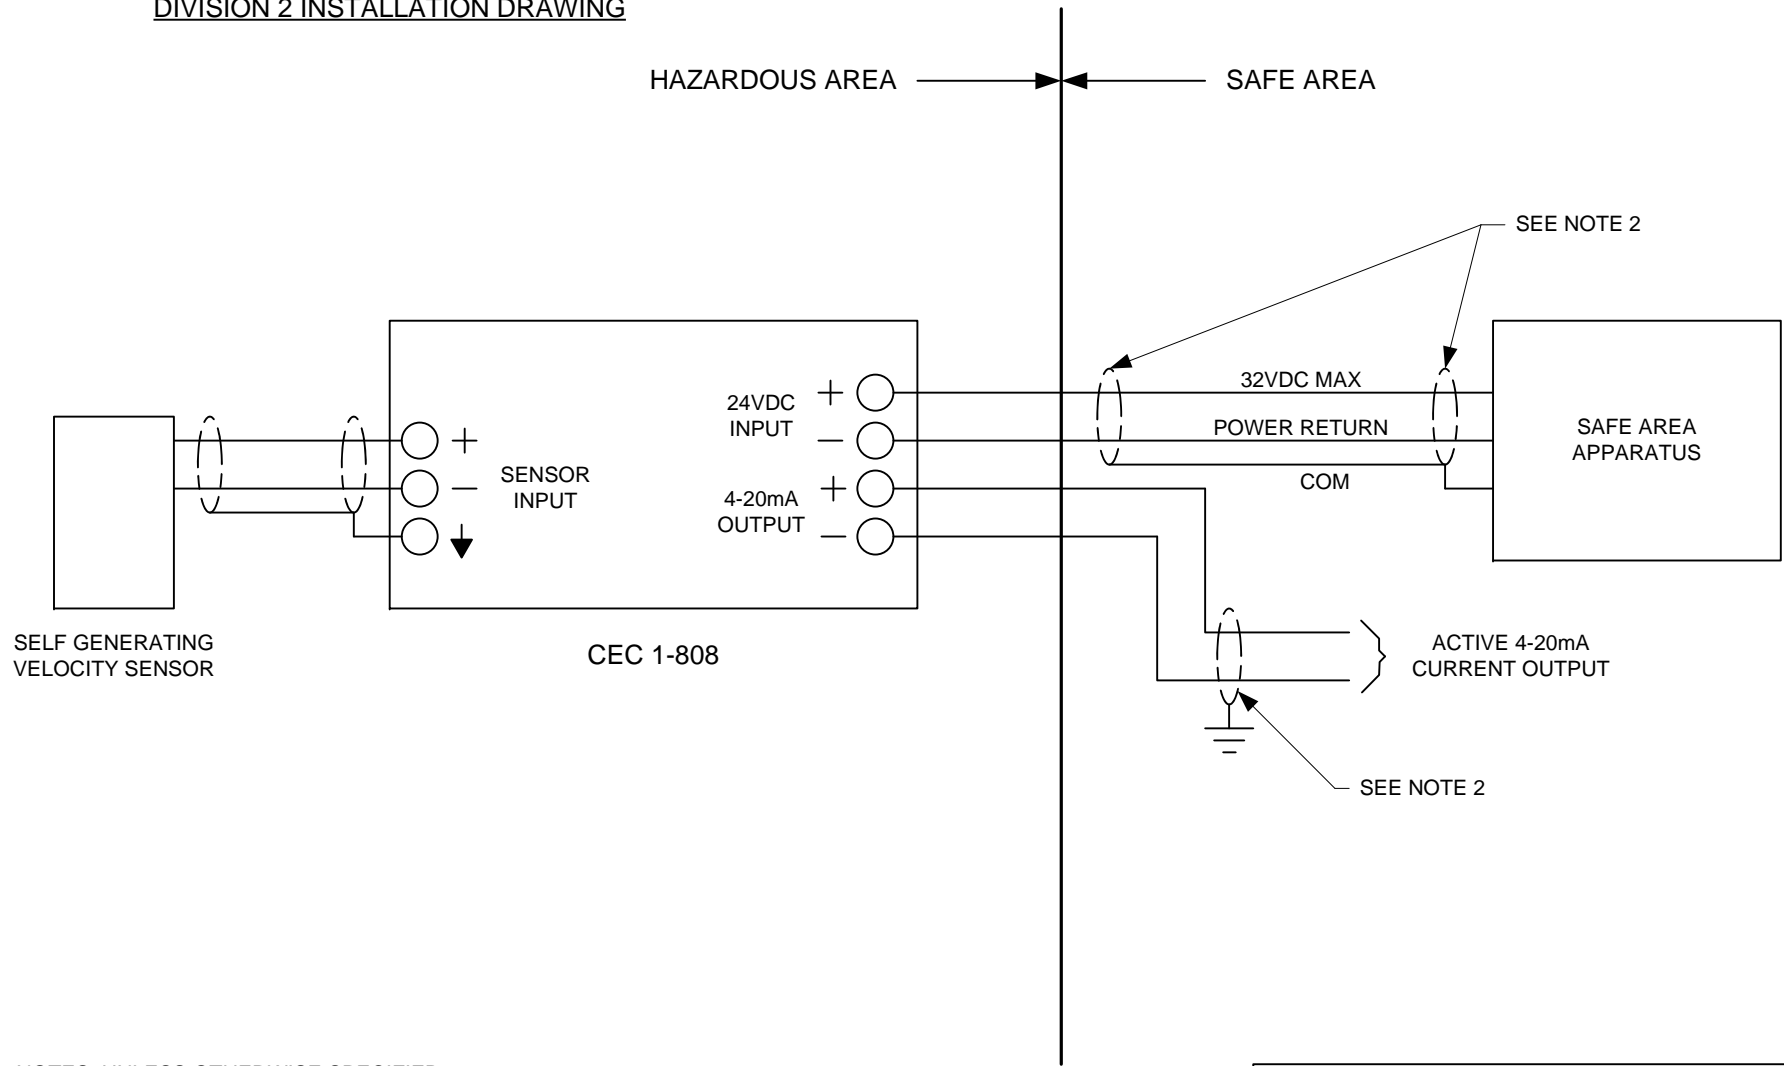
DIVISION 2 INSTALLATION DRAWING

HAZARDOUS AREA

SAFE AREA

SEE NOTE 2

24VDC INPUT

+

−

+

−

SENSOR INPUT

4-20mA OUTPUT

+

−

+

−

32VDC MAX

POWER RETURN

COM

SAFE AREA APPARATUS

SELF GENERATING VELOCITY SENSOR

CEC 1-808

ACTIVE 4-20mA CURRENT OUTPUT

SEE NOTE 2

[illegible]